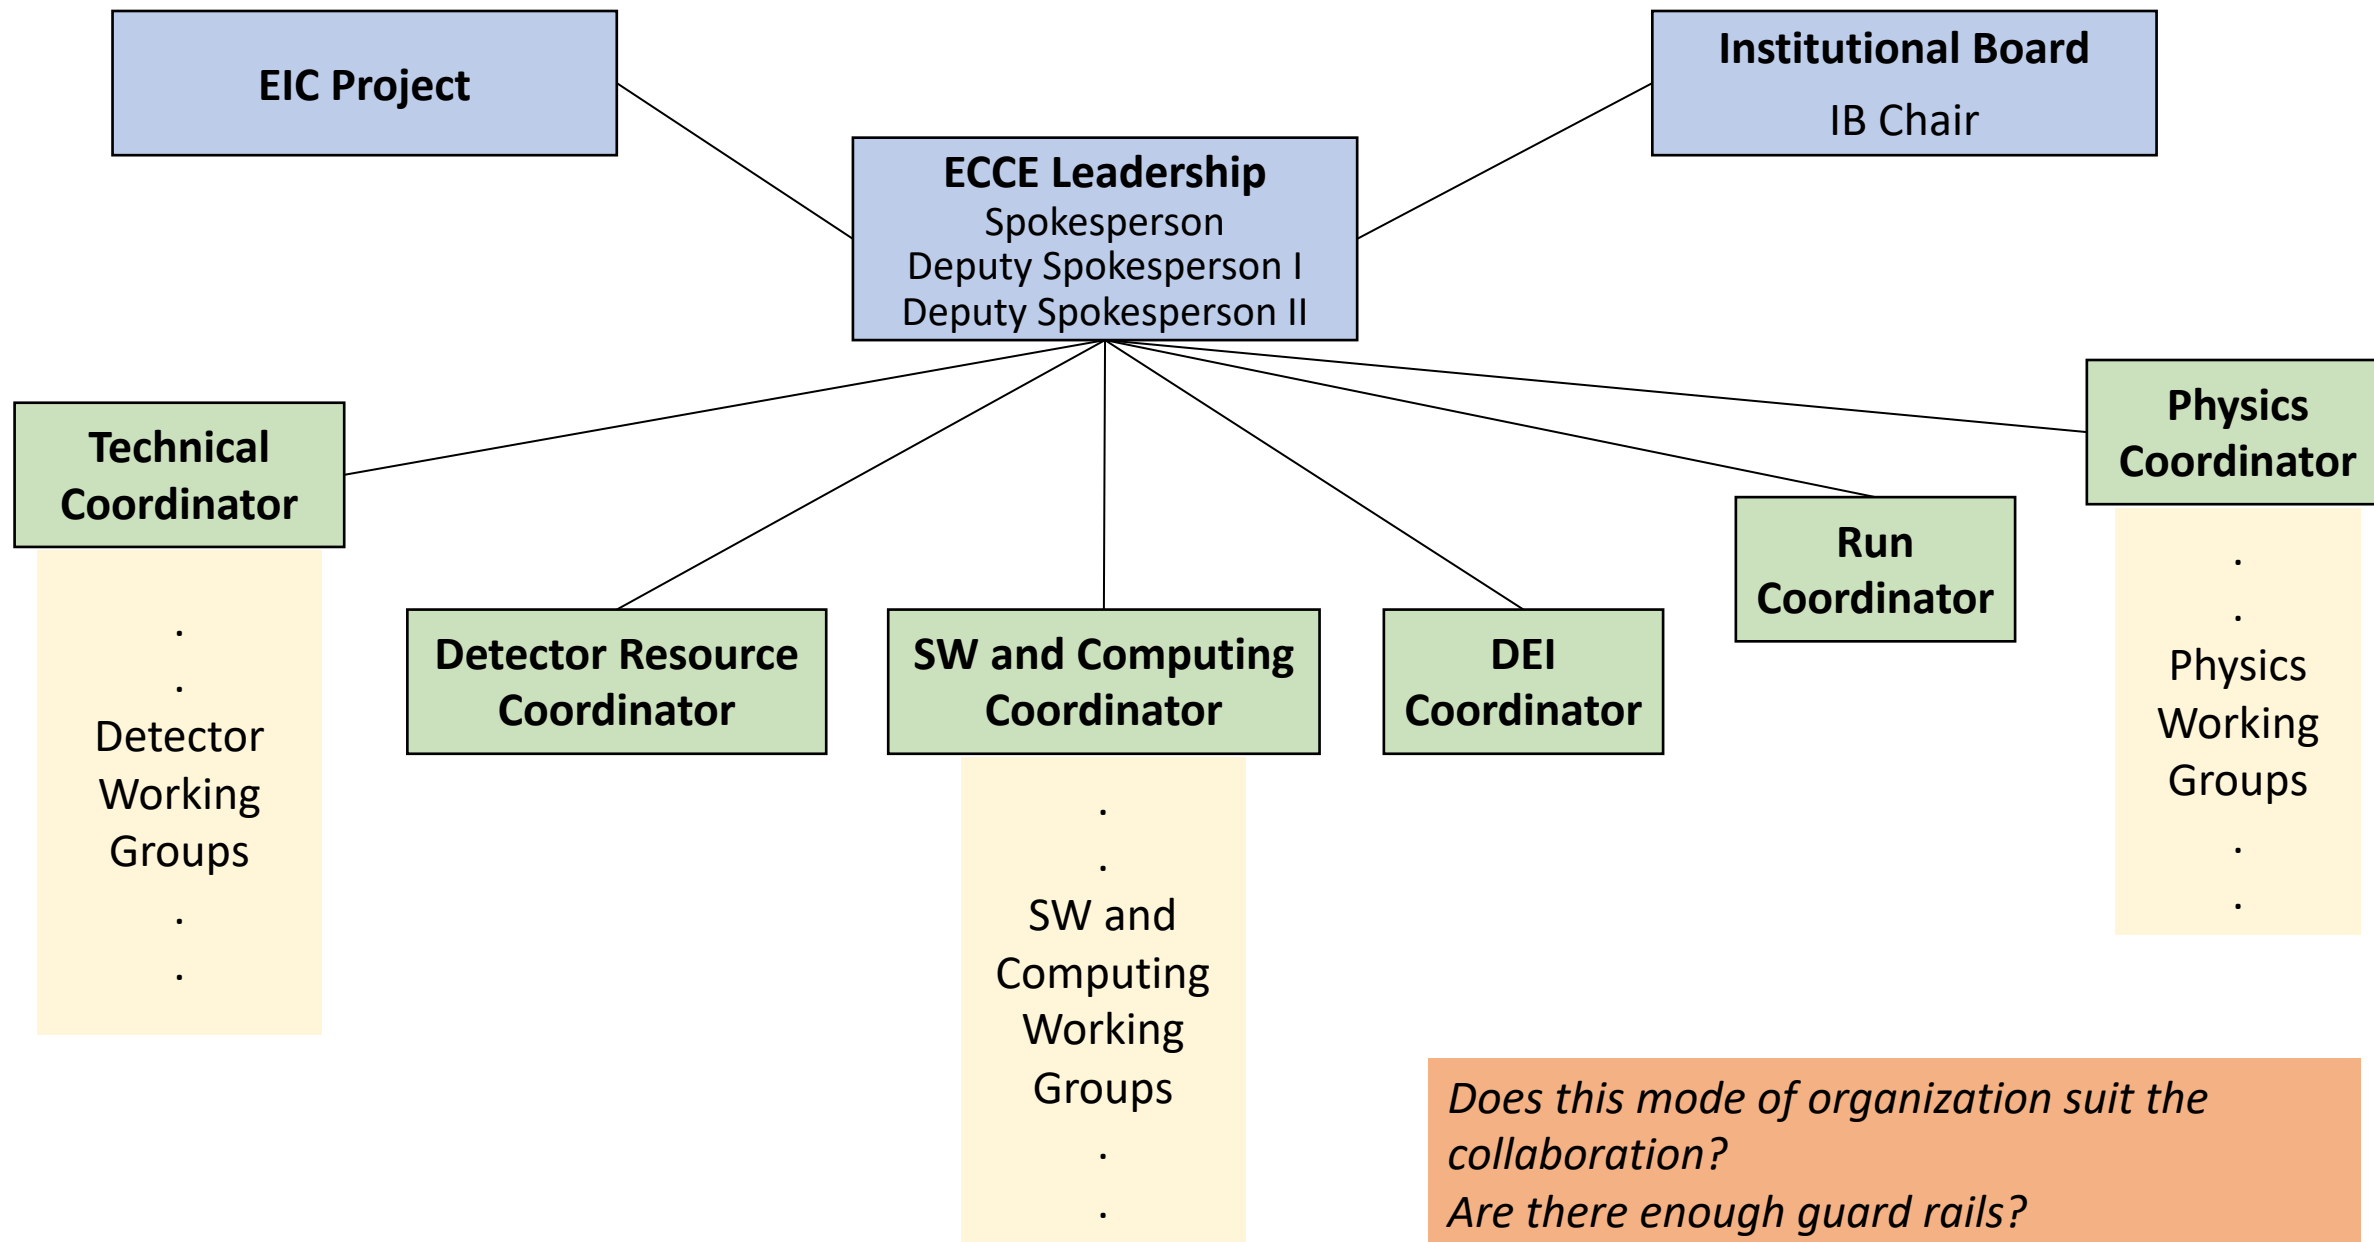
EIC Project

Institutional Board
IB Chair

ECCE Leadership
Spokesperson
Deputy Spokesperson I
Deputy Spokesperson II

Technical Coordinator

.
.
Detector Working Groups
.
.

Detector Resource Coordinator

SW and Computing Coordinator

.
.
SW and Computing Working Groups
.
.

DEI Coordinator

Run Coordinator

Physics Coordinator

.
.
Physics Working Groups
.
.

*Does this mode of organization suit the collaboration?*
*Are there enough guard rails?*